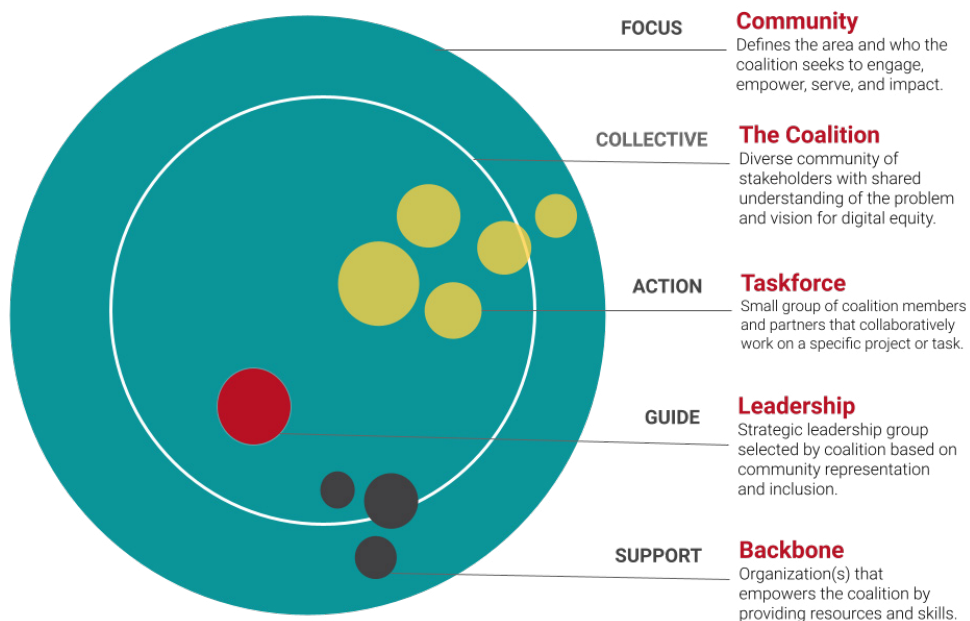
FOCUS
Community
Defines the area and who the coalition seeks to engage, empower, serve, and impact.

COLLECTIVE
The Coalition
Diverse community of stakeholders with shared understanding of the problem and vision for digital equity.

ACTION
Taskforce
Small group of coalition members and partners that collaboratively work on a specific project or task.

GUIDE
Leadership
Strategic leadership group selected by coalition based on community representation and inclusion.

SUPPORT
Backbone
Organization(s) that empowers the coalition by providing resources and skills.